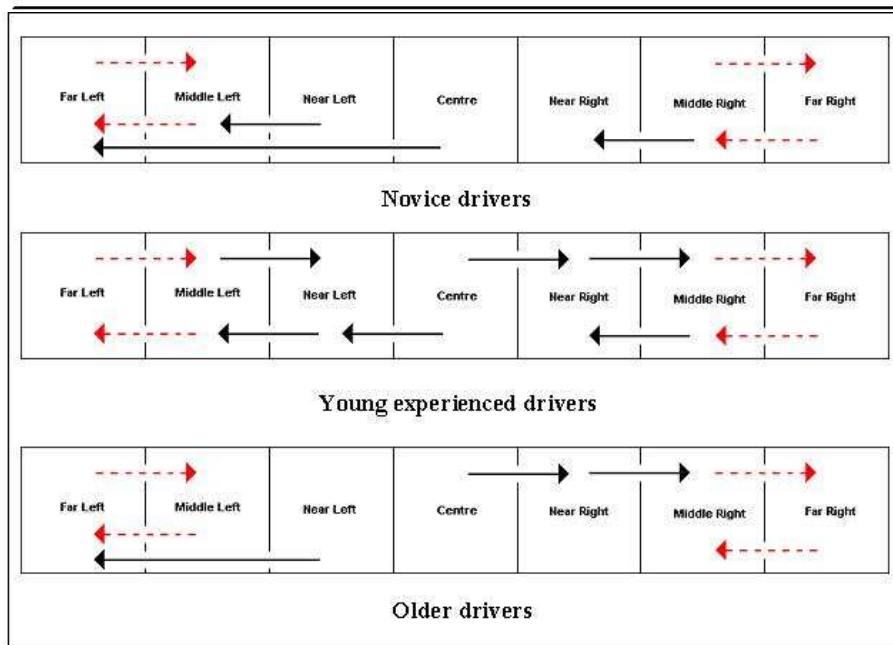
| Far Left | Middle Left | Near Left | Centre | Near Right | Middle Right | Far Right |
|---|---|---|---|---|---|---|

Novice drivers

| Far Left | Middle Left | Near Left | Centre | Near Right | Middle Right | Far Right |
|---|---|---|---|---|---|---|

Young experienced drivers

| Far Left | Middle Left | Near Left | Centre | Near Right | Middle Right | Far Right |
|---|---|---|---|---|---|---|

Older drivers